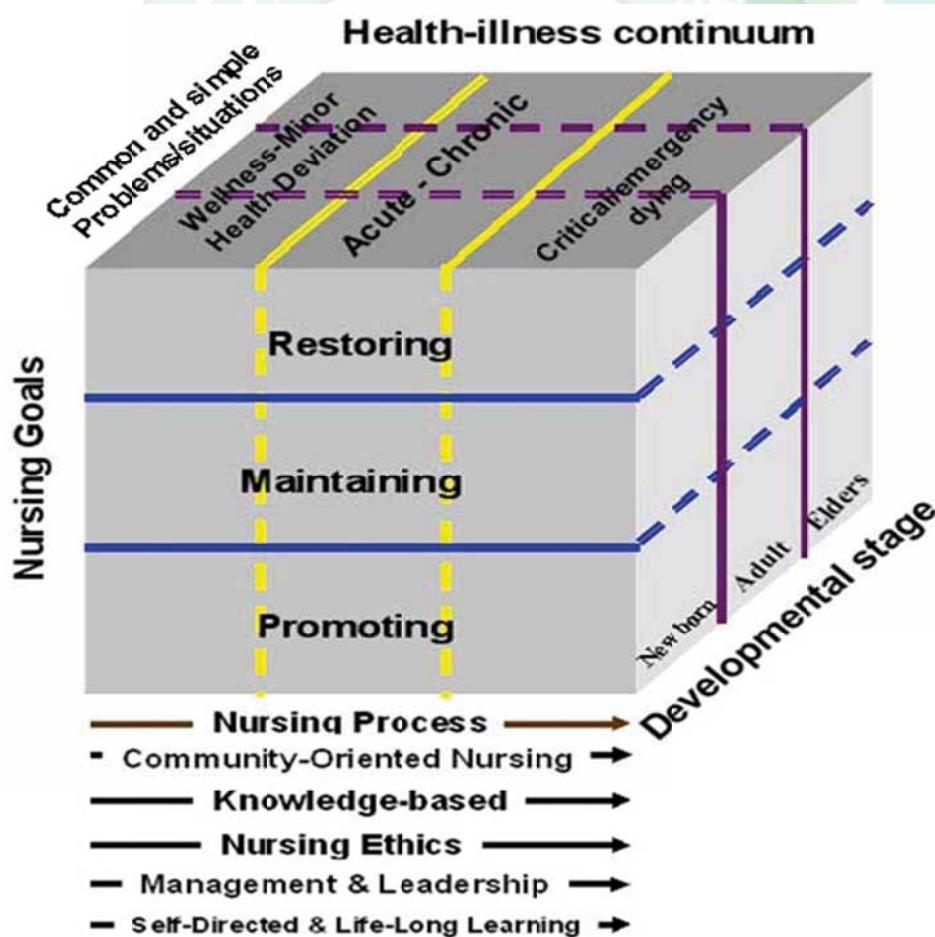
Health-illness continuum

Common and simple Problems/situations

Wellness-Minor Health Deviation

Acute - Chronic

Critical/emergency dying

Nursing Goals

Restoring

Maintaining

Promoting

New born

Adult

Elders

Developmental stage

Nursing Process

Community-Oriented Nursing

Knowledge-based

Nursing Ethics

Management & Leadership

Self-Directed & Life-Long Learning